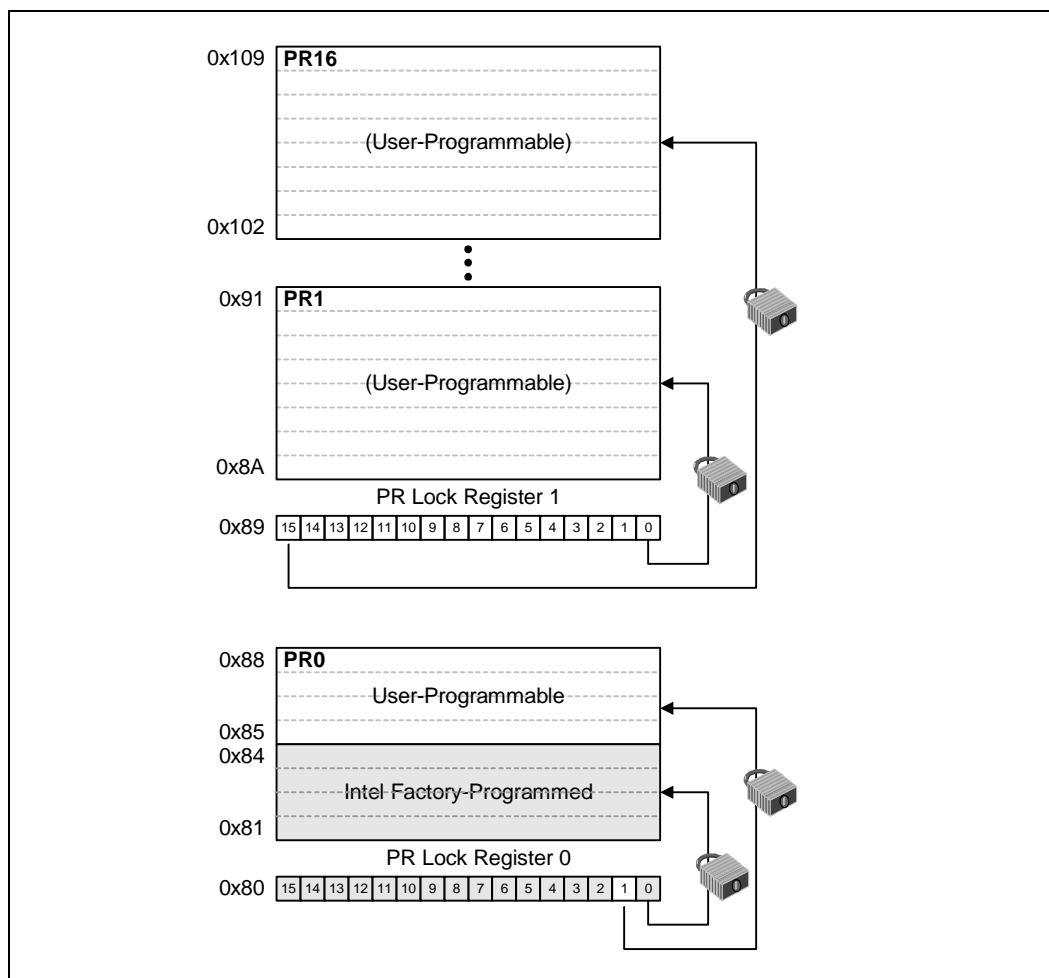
0x109 PR16

(User-Programmable)

0x102

0x91 PR1

(User-Programmable)

0x8A

PR Lock Register 1

0x89

| 15 | 14 | 13 | 12 | 11 | 10 | 9 | 8 | 7 | 6 | 5 | 4 | 3 | 2 | 1 | 0 |
|---|---|---|---|---|---|---|---|---|---|---|---|---|---|---|---|

0x88 PR0

User-Programmable

0x85

0x84

Intel Factory-Programmed

0x81

PR Lock Register 0

0x80

| 15 | 14 | 13 | 12 | 11 | 10 | 9 | 8 | 7 | 6 | 5 | 4 | 3 | 2 | 1 | 0 |
|---|---|---|---|---|---|---|---|---|---|---|---|---|---|---|---|